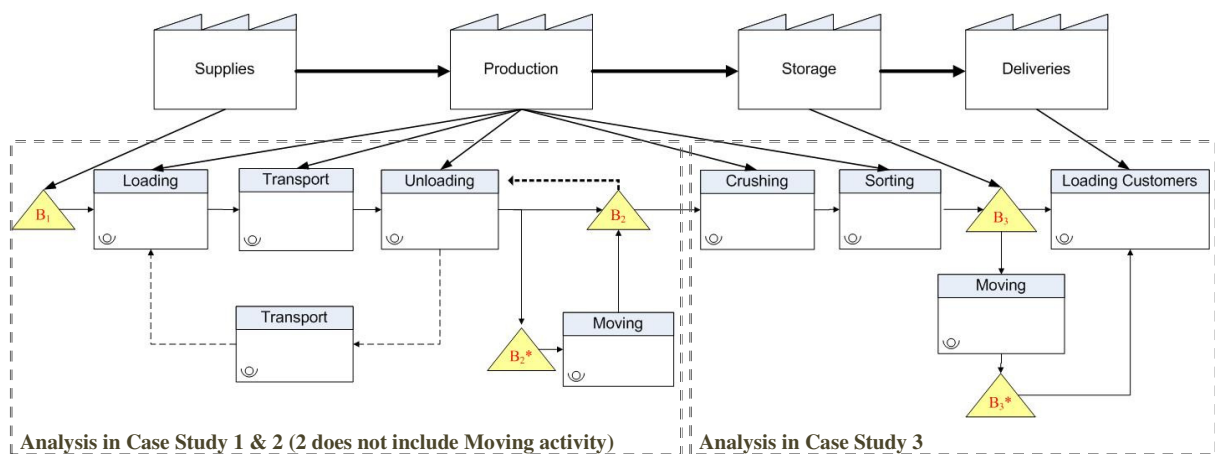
Supplies

Production

Storage

Deliveries

$B_1$

Loading

Transport

Unloading

$B_2$

Crushing

Sorting

$B_3$

Loading Customers

Transport

$B_2$*

Moving

Moving

$B_3$*

Analysis in Case Study 1 & 2 (2 does not include Moving activity)

Analysis in Case Study 3